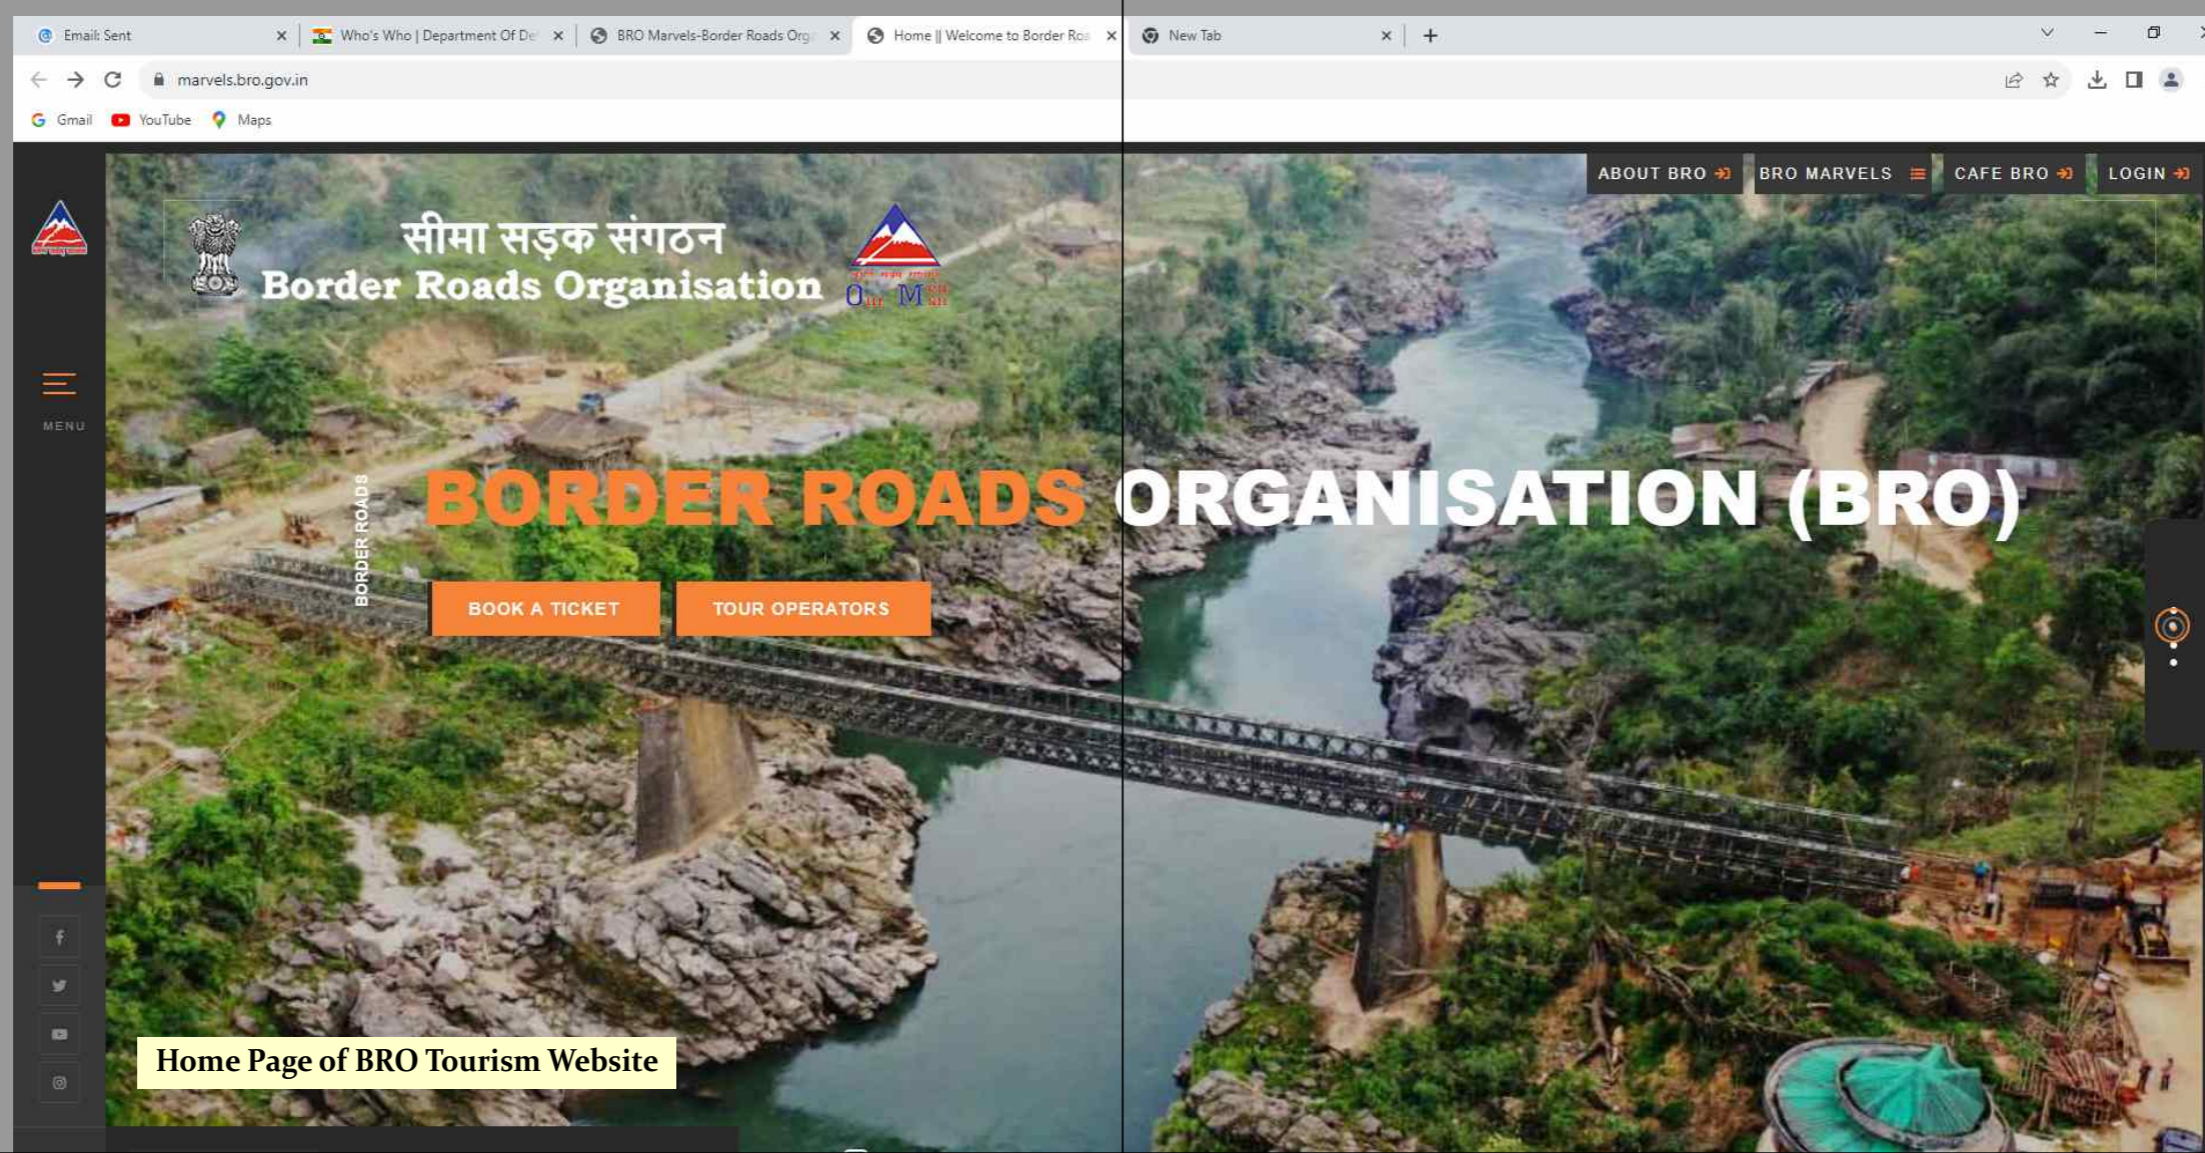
Email: Sent
Who's Who | Department Of De
BRO Marvels-Border Roads Org
Home || Welcome to Border Ro
New Tab

marvels.bro.gov.in

Gmail YouTube Maps

ABOUT BRO BRO MARVELS CAFE BRO LOGIN

सीमा सड़क संगठन
Border Roads Organisation

MENU

BORDER ROADS

BORDER ROADS ORGANISATION (BRO)

BOOK A TICKET
TOUR OPERATORS

Home Page of BRO Tourism Website